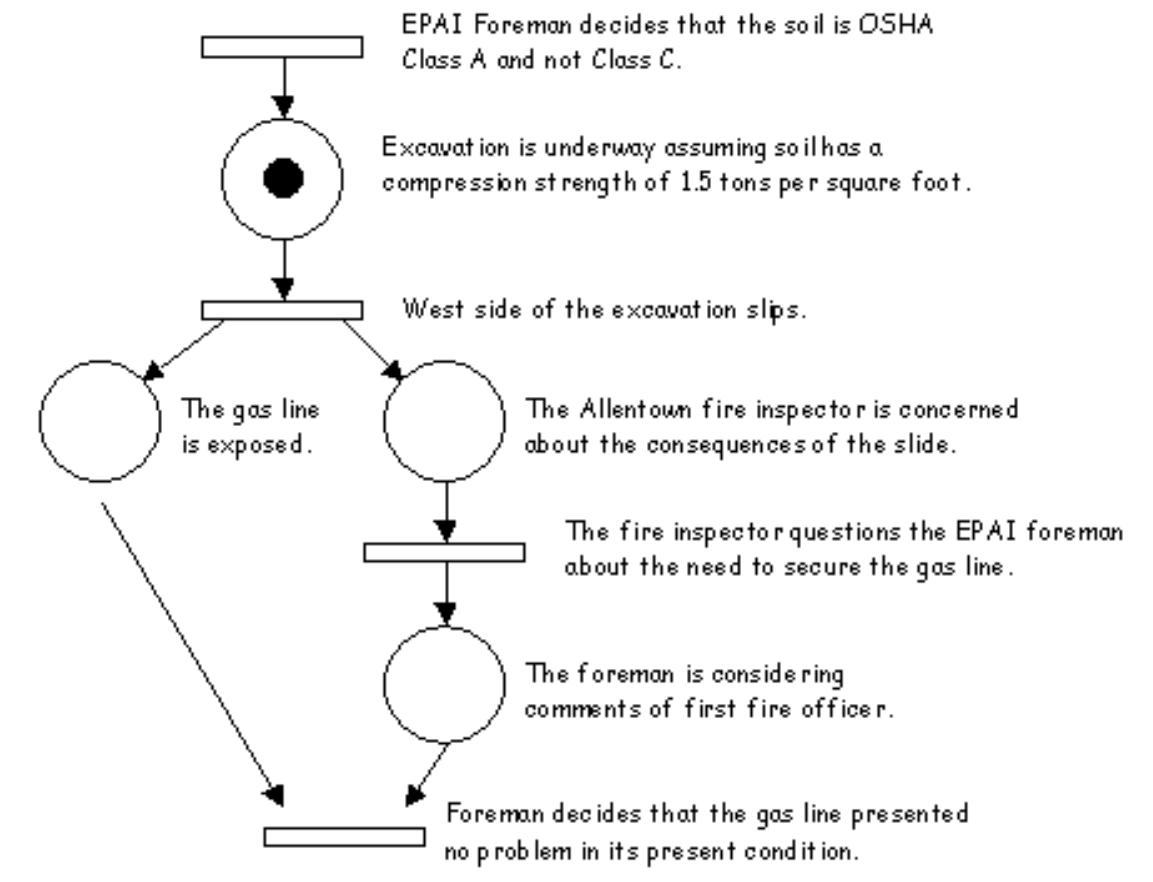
EPAI Foreman decides that the soil is OSHA Class A and not Class C.

Excavation is underway assuming soil has a compression strength of 1.5 tons per square foot.

West side of the excavation slips.

The gas line is exposed.

The Allentown fire inspector is concerned about the consequences of the slide.

The fire inspector questions the EPAI foreman about the need to secure the gas line.

The foreman is considering comments of first fire officer.

Foreman decides that the gas line presented no problem in its present condition.